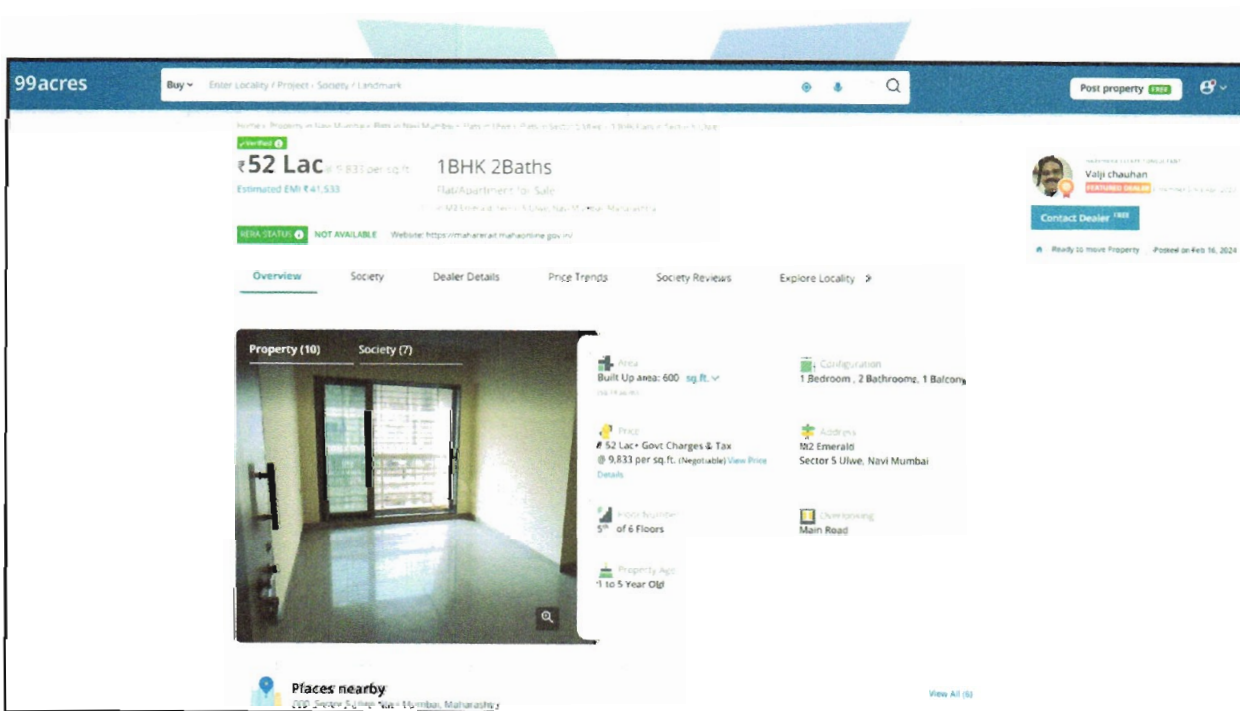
99acres

Buy ⌄ Enter Locality / Project / Society / Landmark

Post property FREE

Home › Property in Navi Mumbai › Flats in Navi Mumbai › Flats in Ulwe › Flats in Sector 5 Ulwe › 1 BHK Flats in Sector 5 Ulwe

✓Verified

₹52 Lac @ 9,833 per sq.ft.

1BHK 2Baths

Estimated EMI ₹41,533

Flat/Apartment for Sale

in M2 Emerald, Sector 5 Ulwe, Navi Mumbai, Maharashtra

RERA STATUS NOT AVAILABLE Website: https://maharera.mahaonline.gov.in/

Valji chauhan

FEATURED DEALER

Contact Dealer FREE

Ready to move Property Posted on Feb 16, 2024

Overview Society Dealer Details Price Trends Society Reviews Explore Locality ›

Property (10) Society (7)

Area
Built Up area: 600 sq.ft. ⌄

Configuration
1 Bedroom , 2 Bathrooms, 1 Balcony

Price
₹ 52 Lac+ Govt Charges & Tax
@ 9,833 per sq.ft. (Negotiable) View Price Details

Address
M2 Emerald
Sector 5 Ulwe, Navi Mumbai

Floor Number
5th of 6 Floors

Overlooking
Main Road

Property Age
1 to 5 Year Old

Places nearby
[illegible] Sector 5 Ulwe, Navi Mumbai, Maharashtra

View All (6)